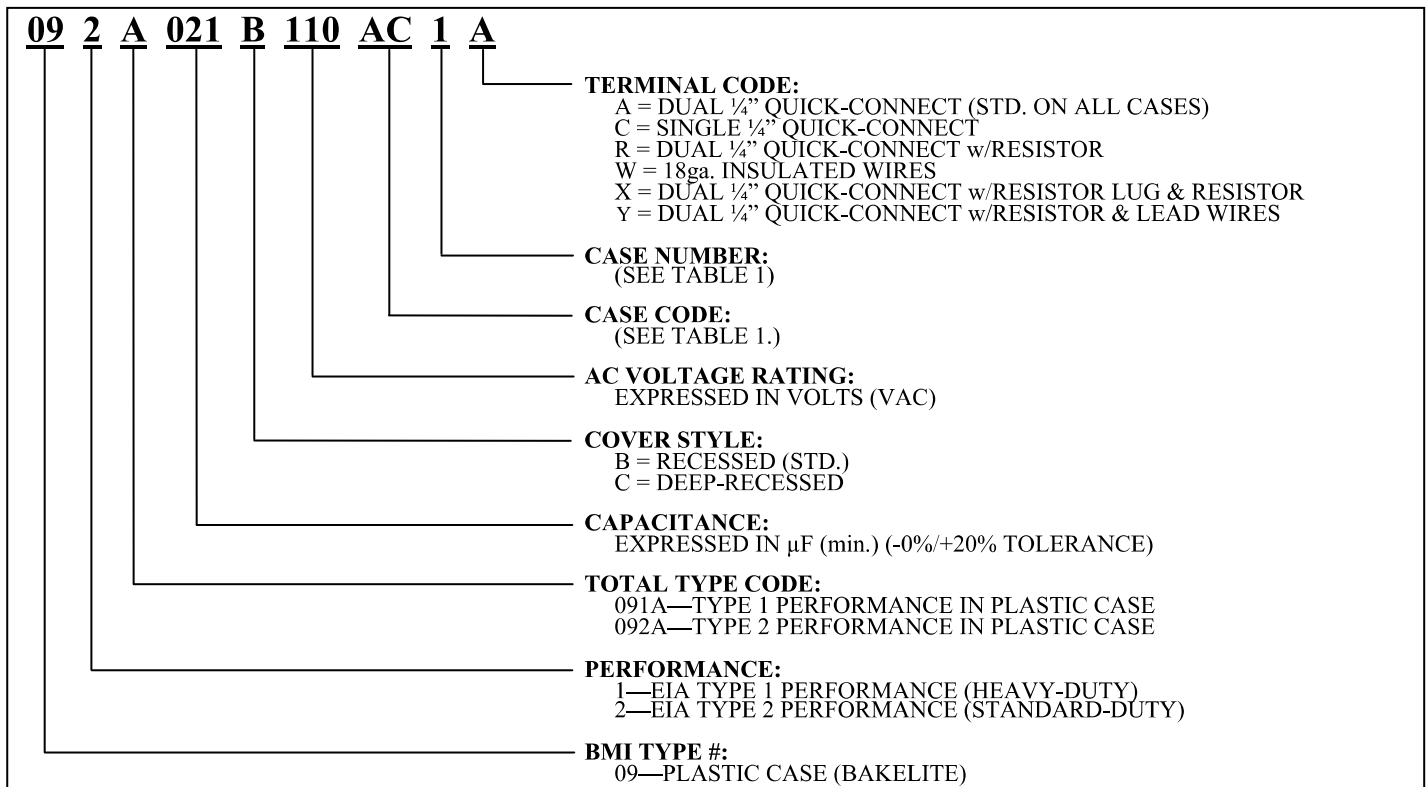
09 2 A 021 B 110 AC 1 A

TERMINAL CODE:
A = DUAL ¼” QUICK-CONNECT (STD. ON ALL CASES)
C = SINGLE ¼” QUICK-CONNECT
R = DUAL ¼” QUICK-CONNECT w/RESISTOR
W = 18ga. INSULATED WIRES
X = DUAL ¼” QUICK-CONNECT w/RESISTOR LUG & RESISTOR
Y = DUAL ¼” QUICK-CONNECT w/RESISTOR & LEAD WIRES

CASE NUMBER:
(SEE TABLE 1)

CASE CODE:
(SEE TABLE 1.)

AC VOLTAGE RATING:
EXPRESSED IN VOLTS (VAC)

COVER STYLE:
B = RECESSED (STD.)
C = DEEP-RECESSED

CAPACITANCE:
EXPRESSED IN μF (min.) (-0%/+20% TOLERANCE)

TOTAL TYPE CODE:
091A—TYPE 1 PERFORMANCE IN PLASTIC CASE
092A—TYPE 2 PERFORMANCE IN PLASTIC CASE

PERFORMANCE:
1—EIA TYPE 1 PERFORMANCE (HEAVY-DUTY)
2—EIA TYPE 2 PERFORMANCE (STANDARD-DUTY)

BMI TYPE #:
09—PLASTIC CASE (BAKELITE)